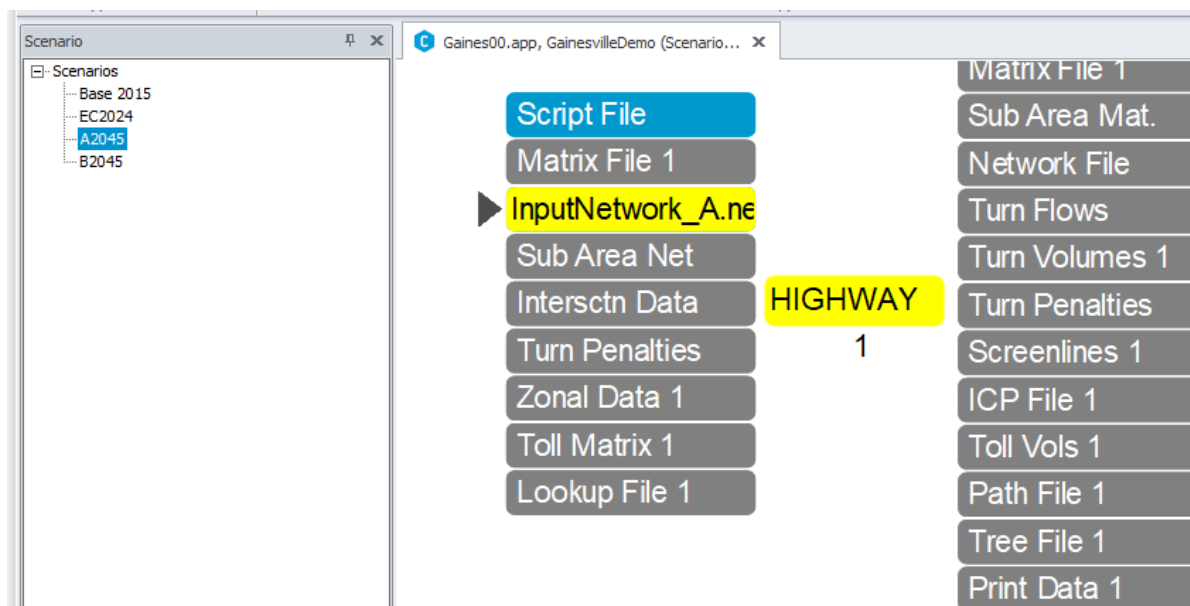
Scenario

Scenarios
Base 2015
EC2024
A2045
B2045

Gaines00.app, GainesvilleDemo (Scenario...

Script File
Matrix File 1
InputNetwork_A.ne
Sub Area Net
Intersctn Data
Turn Penalties
Zonal Data 1
Toll Matrix 1
Lookup File 1

HIGHWAY
1

Matrix File 1
Sub Area Mat.
Network File
Turn Flows
Turn Volumes 1
Turn Penalties
Screenlines 1
ICP File 1
Toll Vols 1
Path File 1
Tree File 1
Print Data 1